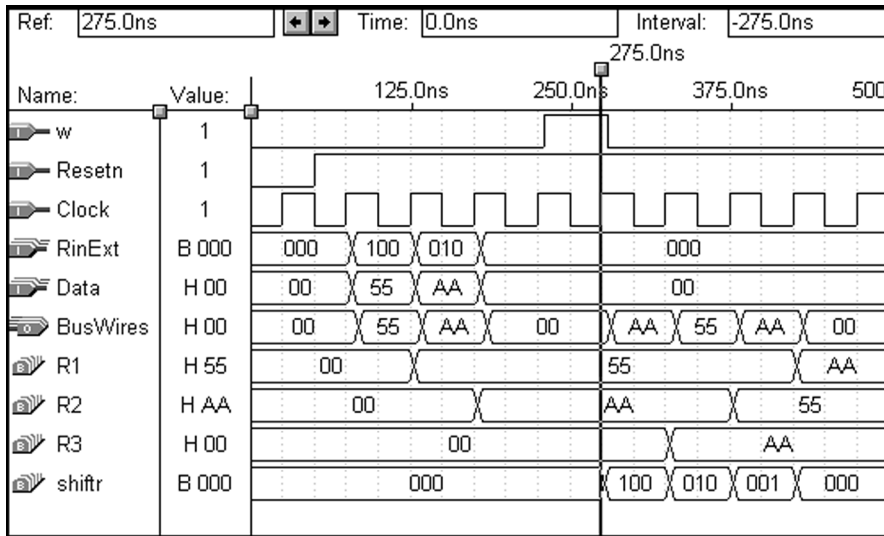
Ref: 275.0ns | Time: 0.0ns | Interval: -275.0ns

275.0ns

| Name: | Value: | 125.0ns | 250.0ns | 375.0ns | 500 |
|---|---|---|---|---|---|
| w | 1 | | | | |
| Resetn | 1 | | | | |
| Clock | 1 | | | | |
| RinExt | B 000 | 000 100 010 | | 000 | |
| Data | H 00 | 00 55 AA | | 00 | |
| BusWires | H 00 | 00 55 AA 00 | | AA 55 AA 00 | |
| R1 | H 55 | 00 | | 55 | AA |
| R2 | H AA | 00 | | AA | 55 |
| R3 | H 00 | 00 | | AA | |
| shiftr | B 000 | 000 | | 100 010 001 000 | |